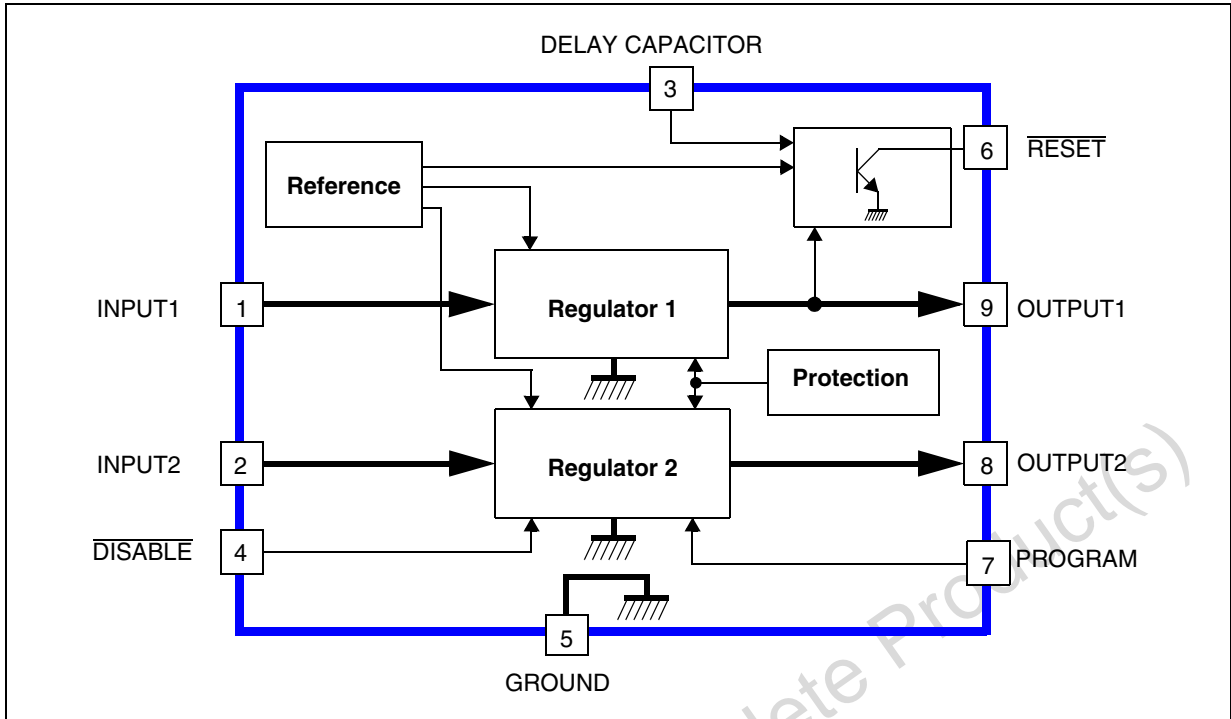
DELAY CAPACITOR

3

6 $\overline{\text{RESET}}$

Reference

INPUT1 1

Regulator 1

9 OUTPUT1

Protection

INPUT2 2

Regulator 2

8 OUTPUT2

$\overline{\text{DISABLE}}$ 4

7 PROGRAM

5

GROUND

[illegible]lete Product(s)